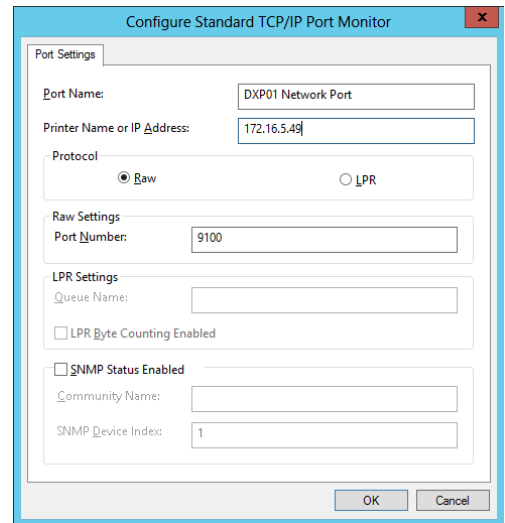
Configure Standard TCP/IP Port Monitor

x

Port Settings

Port Name: DXP01 Network Port

Printer Name or IP Address: 172.16.5.49

Protocol

Raw

LPR

Raw Settings

Port Number: 9100

LPR Settings

Queue Name:

LPR Byte Counting Enabled

SNMP Status Enabled

Community Name:

SNMP Device Index: 1

OK

Cancel